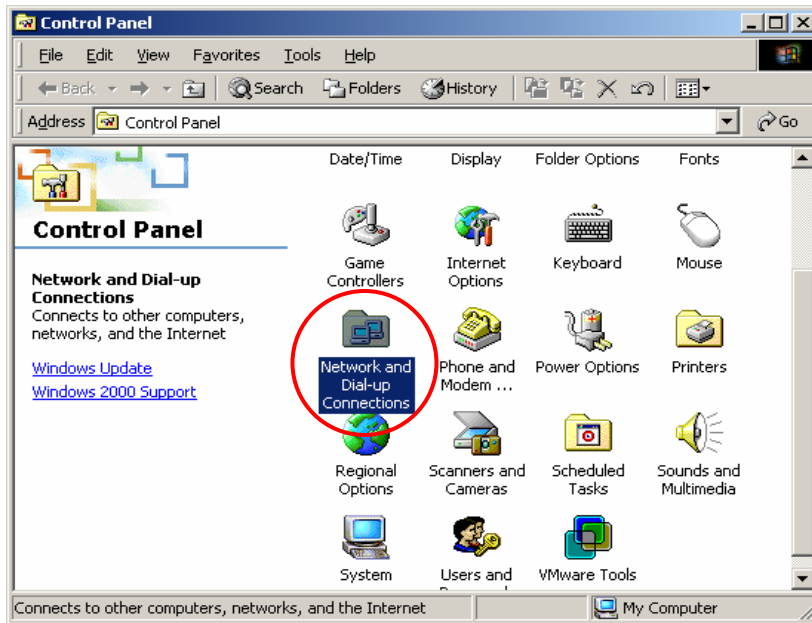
Control Panel

File Edit View Favorites Tools Help

Back Search Folders History

Address Control Panel Go

Control Panel

Network and Dial-up Connections
Connects to other computers, networks, and the Internet

Windows Update
Windows 2000 Support

Date/Time Display Folder Options Fonts

Game Controllers
Internet Options
Keyboard
Mouse

Network and Dial-up Connections
Phone and Modem ...
Power Options
Printers

Regional Options
Scanners and Cameras
Scheduled Tasks
Sounds and Multimedia

System
Users and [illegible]
VMware Tools

Connects to other computers, networks, and the Internet
My Computer